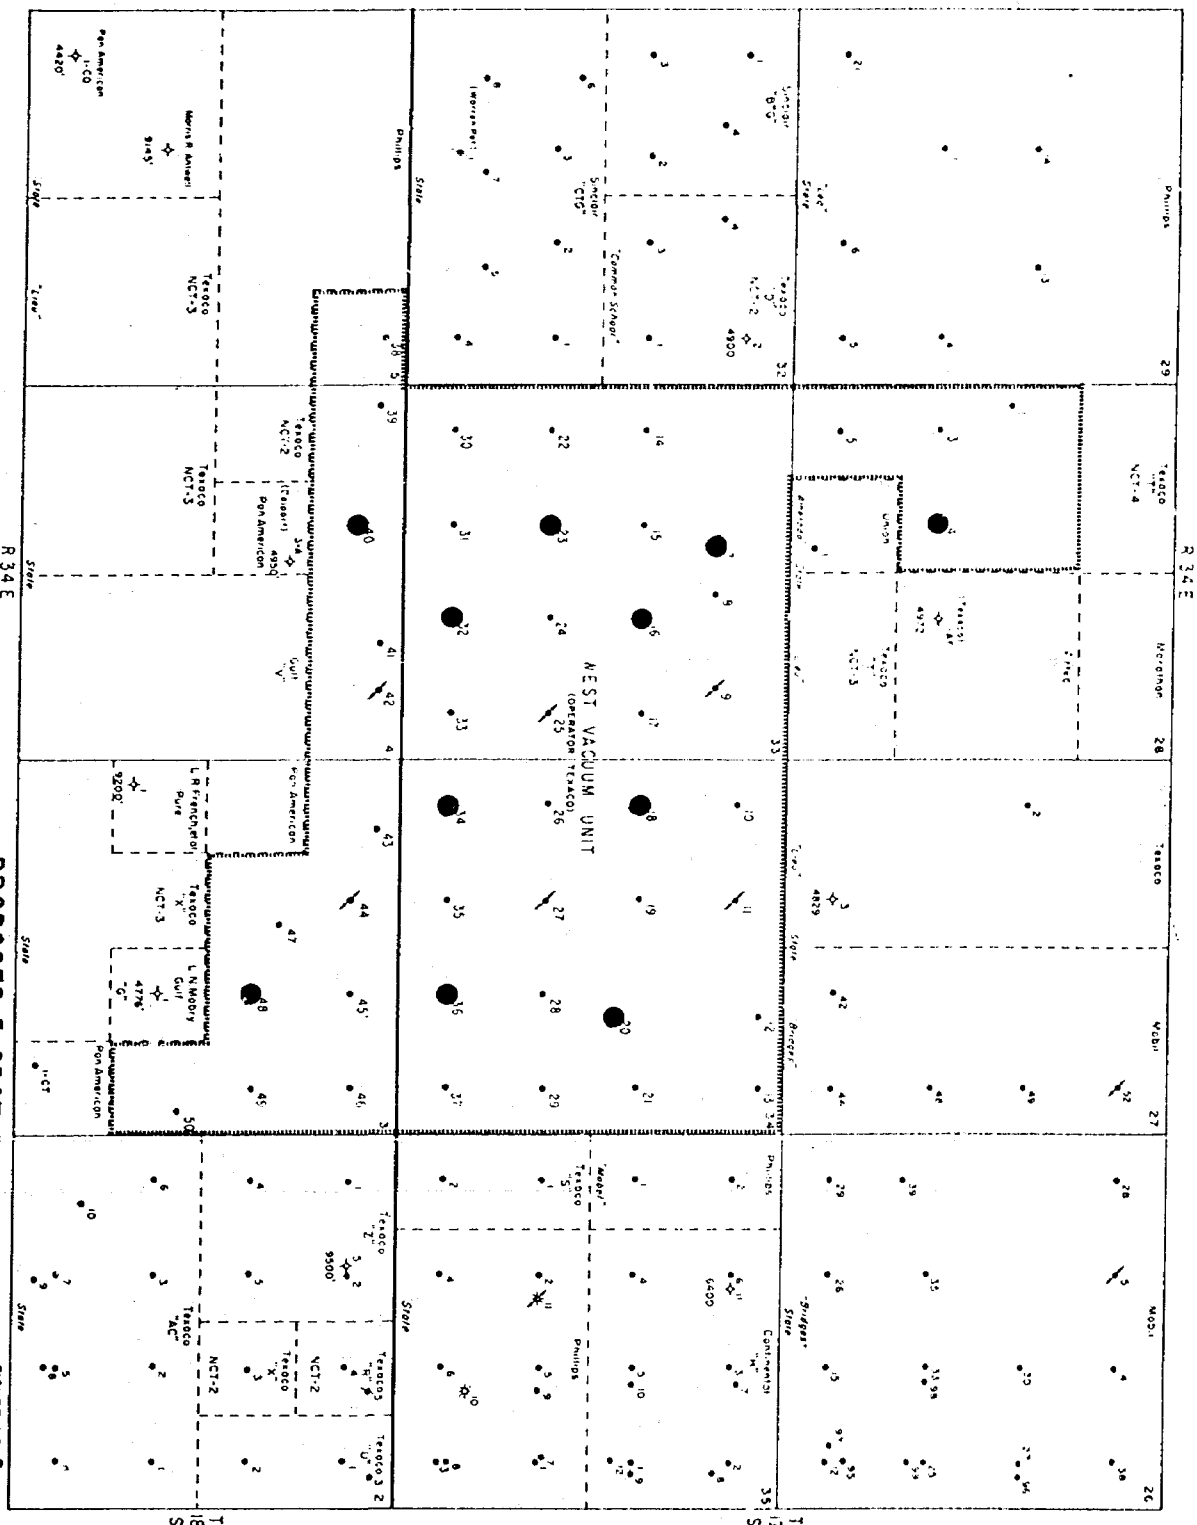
WEST VACUUM UNIT
(OPERATOR TEXACO)

R 34 E

R 34 E

29

28

27

26

32

33

34

35

5

4

3

Phillips

Texaco NCT-4

Marathon

Texaco

Mobil

Mobil

State

Sinclair "BG"

Sinclair "CTG"

"Common School"

Texaco "J" NCT-2

4900

Texaco "AF" NCT-3

4972

Union

American

"Lea" State

"Lea" State

State

"Bridges"

"Bridges" State

4829

Phillips

Continental "M"

6600

Phillips

"Mobil" Texaco "S"

State

Texaco "Z"

9500'

Texaco "AC"

Texaco "X"

NCT-2

NCT-2

Texaco "R"

Texaco "U"

State

Pan American 1-CO

4420'

Morris R. Antweil

9145'

State

"Lea"

Texaco NCT-3

Phillips

State

Texaco NCT-3

Texaco NCT-2

Texaco 3-A Pan American 4950

State

Gulf "V"

Pan American

L R French, et al Pure

9200'

Texaco "X" NCT-3

L N Mobry Gulf "G"

4776'

Pan American

1-CT

State

Imperial Petr.